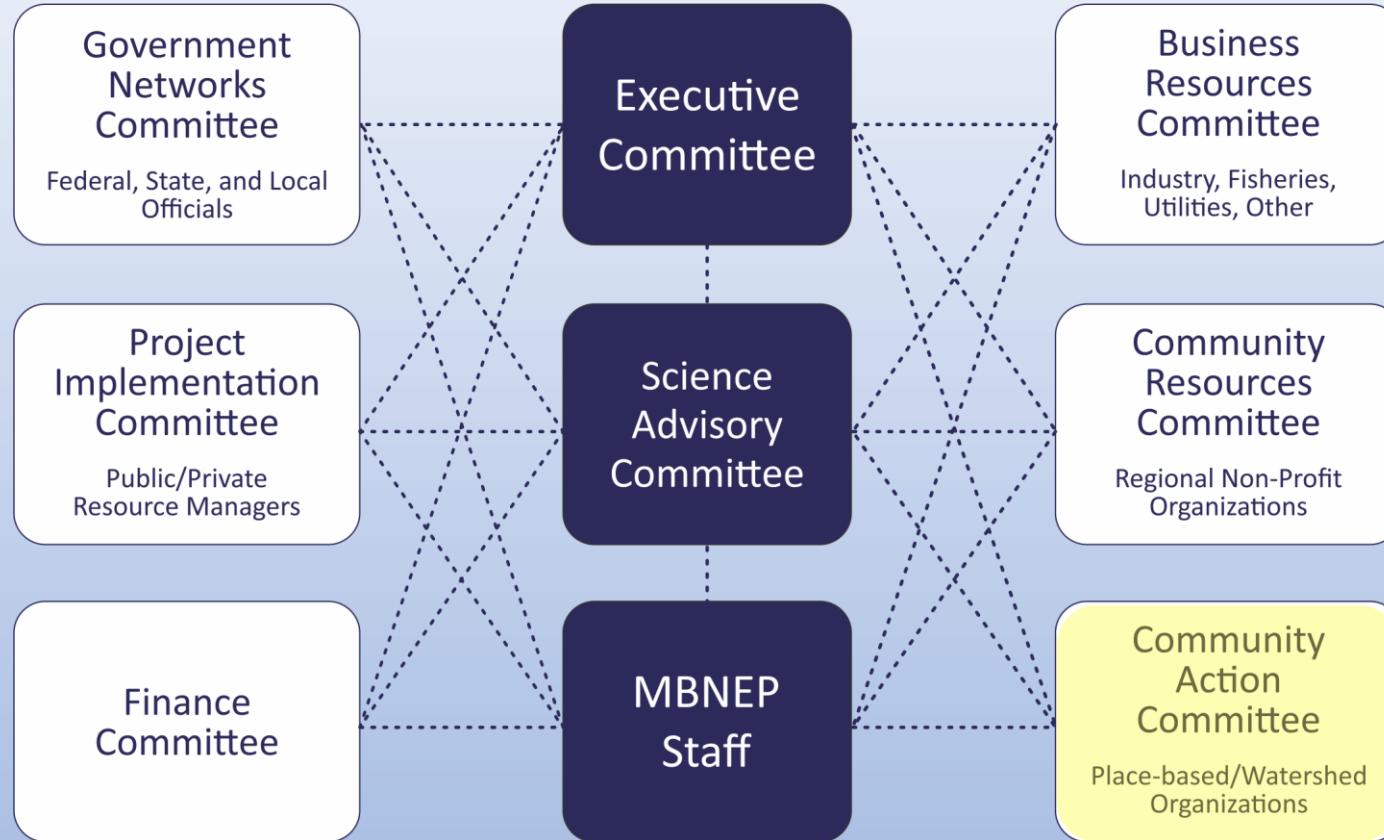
Government Networks Committee

Federal, State, and Local Officials

Executive Committee

Business Resources Committee

Industry, Fisheries, Utilities, Other

Project Implementation Committee

Public/Private Resource Managers

Science Advisory Committee

Community Resources Committee

Regional Non-Profit Organizations

Finance Committee

MBNEP Staff

Community Action Committee

Place-based/Watershed Organizations